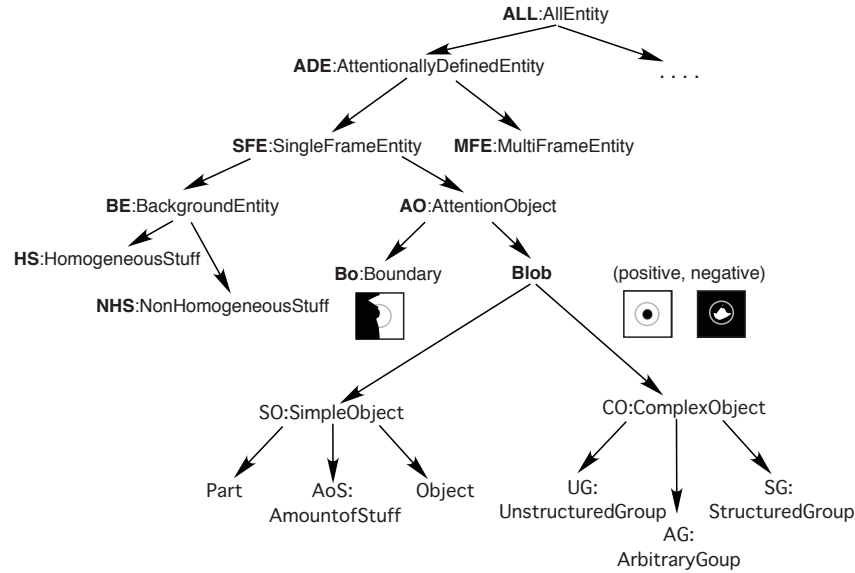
ALL:AllEntity

ADE:AttentionallyDefinedEntity

. . . .

SFE:SingleFrameEntity

MFE:MultiFrameEntity

BE:BackgroundEntity

AO:AttentionObject

HS:HomogeneousStuff

NHS:NonHomogeneousStuff

Bo:Boundary

Blob

(positive, negative)

SO:SimpleObject

CO:ComplexObject

Part

AoS: AmountofStuff

Object

UG: UnstructuredGroup

AG: ArbitraryGoup

SG: StructuredGroup